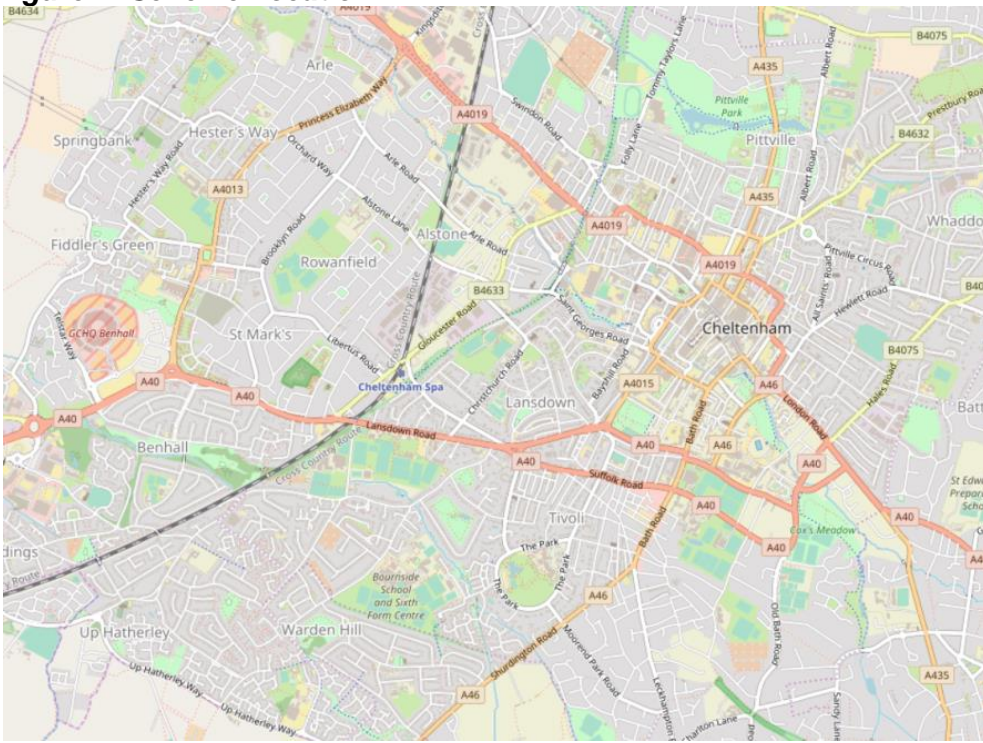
B4634
A4019
Kingsditch
Cross
B4075
A435
Tommy Taylors Lane
Albert Road
Arle
Swindon Road
Pittville Park
Prestbury Road
Princess Elizabeth Way
A4019
Pittville
B4632
Springbank
Hester's Way
Orchard Way
Folly Lane
Hester's Way Road
Arle Road
A435
Albert Road
A4013
Alstone Lane
A4019
Whaddo
Alstone
Arle Road
Fiddler's Green
Brooklyn Road
A4019
Pittville Circus Road
Rowanfield
All Saints' Road
B40
B4633
Hewlett Road
Tewkesbury Way
GCHQ Benhall
St Mark's
Gloucester Road
Saint Georges Road
Cheltenham
Libertus Road
Cross Country Route
B4075
A40
Christchurch Road
Cheltenham Spa
A4015
Bayshill Road
A46
Hales Road
A40
A40
Lansdown
Batt
Benhall
Lansdown Road
London Road
Bath Road
A40
A46
A40
Cross Country Route
A40
Suffolk Road
St Edw
Prepar
Scho
A40
Tivoli
Cox's Meadow
A40
dings
The Park
Bath Road
The Park
The Park
A40
A4
Route
Bournside School and Sixth Form Centre
A46
Old Bath Road
Up Hatherley
Warden Hill
Moorend Park Road
Shurdington Road
Up Hatherley Way
Up Hatherley Way
A46
Leckhampton
Charlton Lane
Sandy Lane
A435